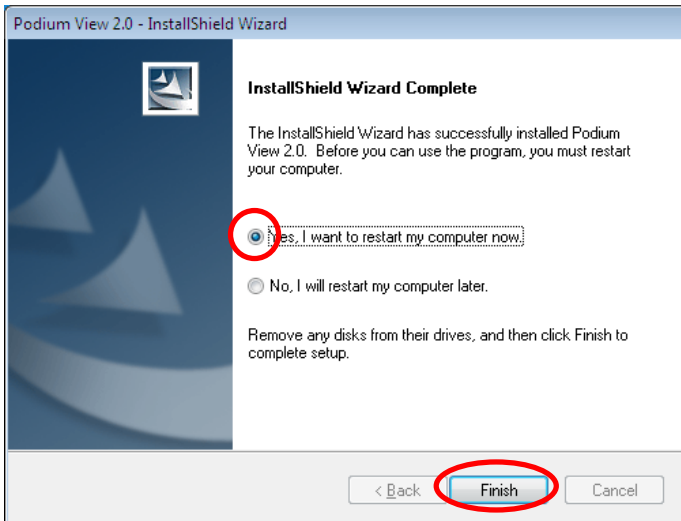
Podium View 2.0 - InstallShield Wizard

InstallShield Wizard Complete

The InstallShield Wizard has successfully installed Podium View 2.0. Before you can use the program, you must restart your computer.

Yes, I want to restart my computer now.

No, I will restart my computer later.

Remove any disks from their drives, and then click Finish to complete setup.

< Back

Finish

Cancel